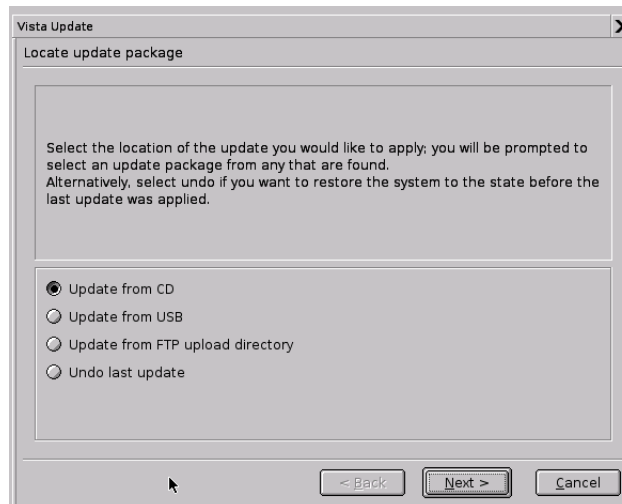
Vista Update
X
Locate update package

Select the location of the update you would like to apply; you will be prompted to select an update package from any that are found.
Alternatively, select undo if you want to restore the system to the state before the last update was applied.

Update from CD
Update from USB
Update from FTP upload directory
Undo last update

< Back
Next >
Cancel